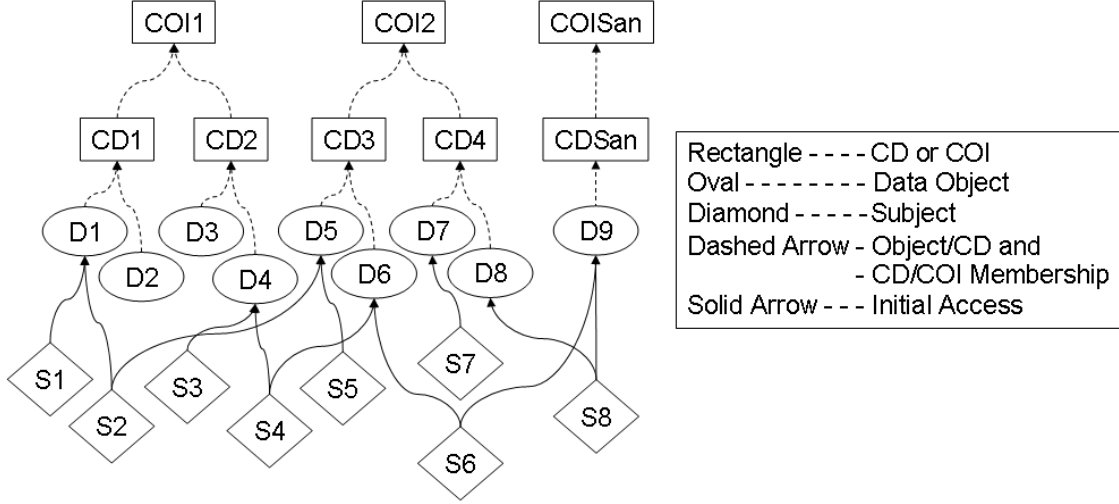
COI1
COI2
COISan

CD1
CD2
CD3
CD4
CDSan

D1
D2
D3
D4
D5
D6
D7
D8
D9

S1
S2
S3
S4
S5
S6
S7
S8

Rectangle - - - - CD or COI
Oval - - - - - - - - Data Object
Diamond - - - - - Subject
Dashed Arrow - Object/CD and
- CD/COI Membership
Solid Arrow - - - Initial Access